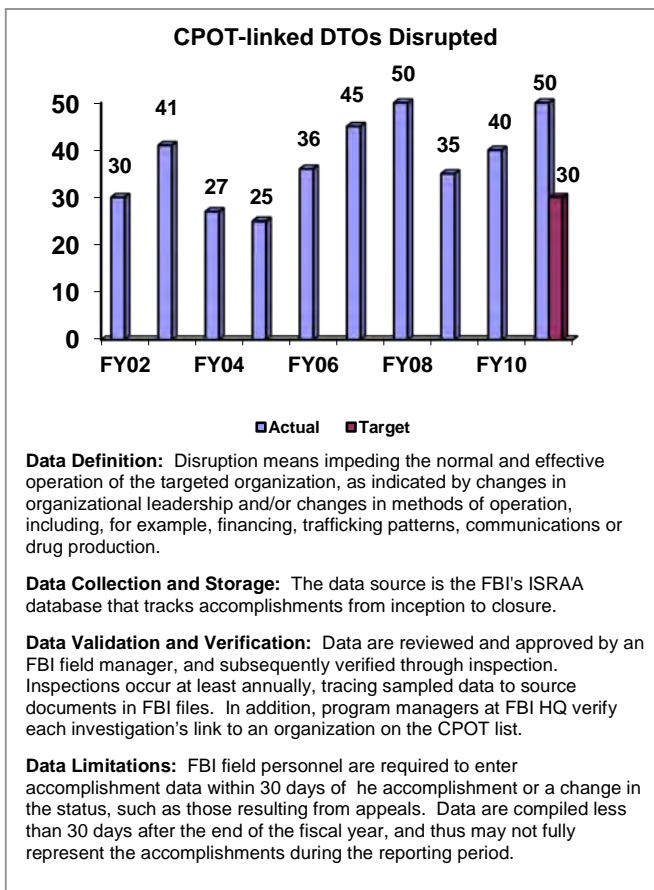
CPOT-linked DTOs Disrupted

50
40
30
20
10
0

30 41 27 25 36 45 50 35 40 50 30

FY02 FY04 FY06 FY08 FY10

Actual Target

**Data Definition:** Disruption means impeding the normal and effective operation of the targeted organization, as indicated by changes in organizational leadership and/or changes in methods of operation, including, for example, financing, trafficking patterns, communications or drug production.

**Data Collection and Storage:** The data source is the FBI's ISRAA database that tracks accomplishments from inception to closure.

**Data Validation and Verification:** Data are reviewed and approved by an FBI field manager, and subsequently verified through inspection. Inspections occur at least annually, tracing sampled data to source documents in FBI files. In addition, program managers at FBI HQ verify each investigation's link to an organization on the CPOT list.

**Data Limitations:** FBI field personnel are required to enter accomplishment data within 30 days of he accomplishment or a change in the status, such as those resulting from appeals. Data are compiled less than 30 days after the end of the fiscal year, and thus may not fully represent the accomplishments during the reporting period.